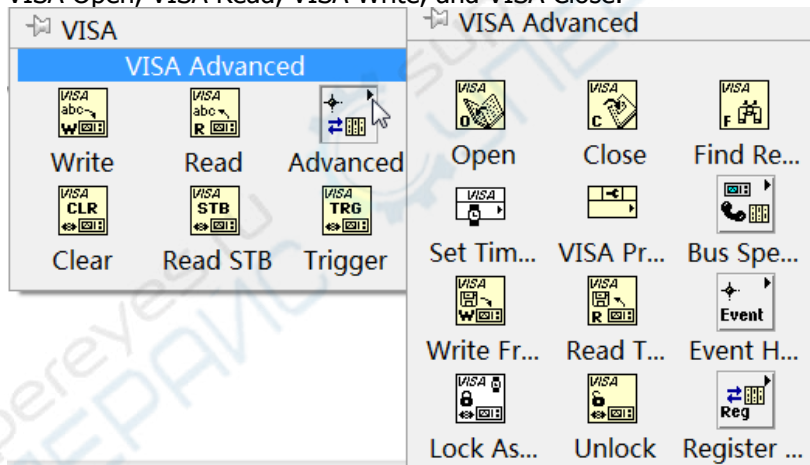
VISA Open, VISA Read, VISA Write, and VISA Close.

VISA

VISA Advanced

VISA abc W Write
VISA abc R Read
Advanced
VISA CLR Clear
VISA STB Read STB
VISA TRG Trigger

VISA Advanced

VISA O Open
VISA C Close
VISA F Find Re...
VISA Set Tim...
VISA Pr...
Bus Spe...
VISA W Write Fr...
VISA R Read T...
Event Event H...
VISA Lock As...
VISA Unlock
Reg Register ...